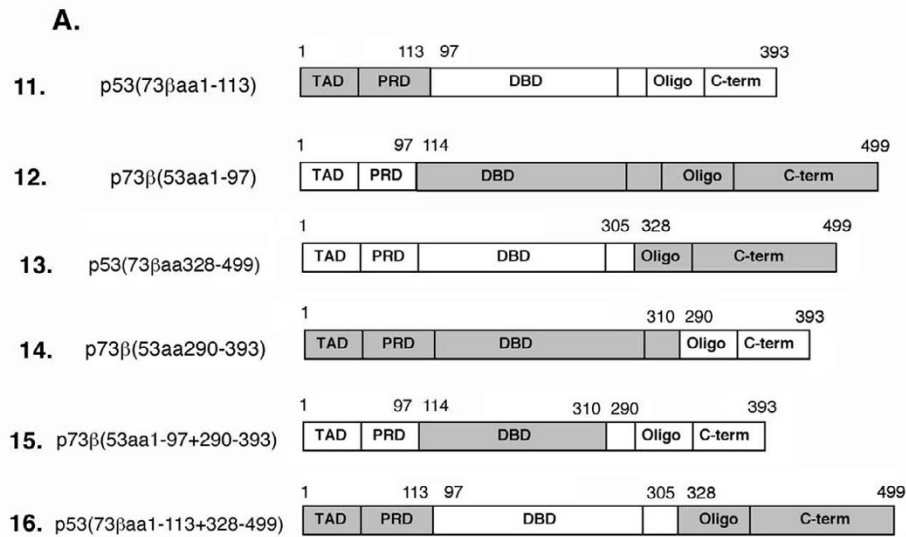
A.

11. p53(73βaa1-113)
1 113 97 393
TAD PRD DBD Oligo C-term

12. p73β(53aa1-97)
1 97 114 499
TAD PRD DBD Oligo C-term

13. p53(73βaa328-499)
1 305 328 499
TAD PRD DBD Oligo C-term

14. p73β(53aa290-393)
1 310 290 393
TAD PRD DBD Oligo C-term

15. p73β(53aa1-97+290-393)
1 97 114 310 290 393
TAD PRD DBD Oligo C-term

16. p53(73βaa1-113+328-499)
1 113 97 305 328 499
TAD PRD DBD Oligo C-term